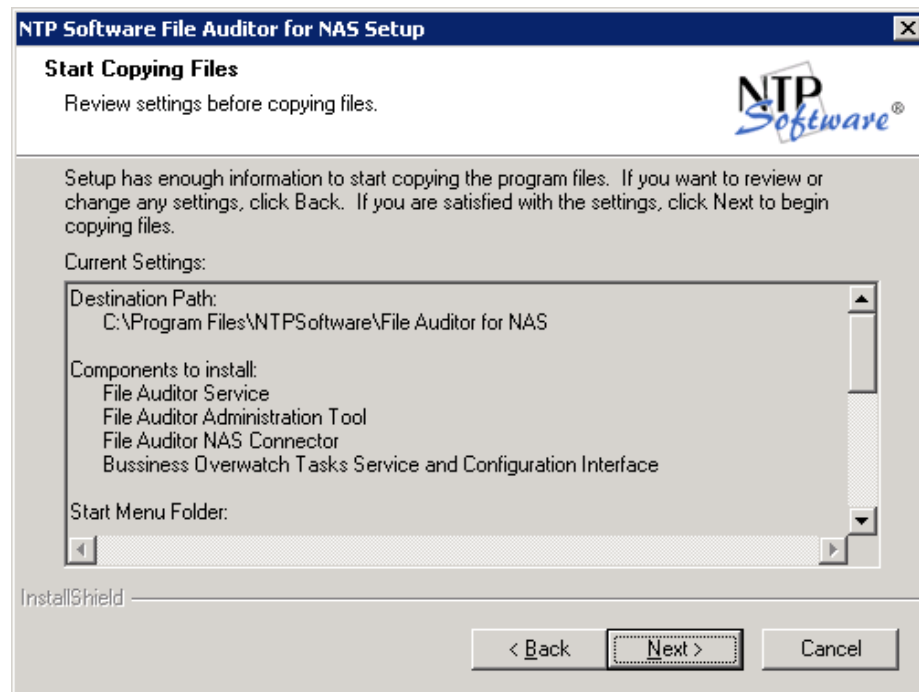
NTP Software File Auditor for NAS Setup

Start Copying Files

Review settings before copying files.

NTP Software®

Setup has enough information to start copying the program files. If you want to review or change any settings, click Back. If you are satisfied with the settings, click Next to begin copying files.

Current Settings:

Destination Path:
C:\Program Files\NTPSoftware\File Auditor for NAS

Components to install:
File Auditor Service
File Auditor Administration Tool
File Auditor NAS Connector
Bussiness Overwatch Tasks Service and Configuration Interface

Start Menu Folder:

InstallShield

< Back
Next >
Cancel